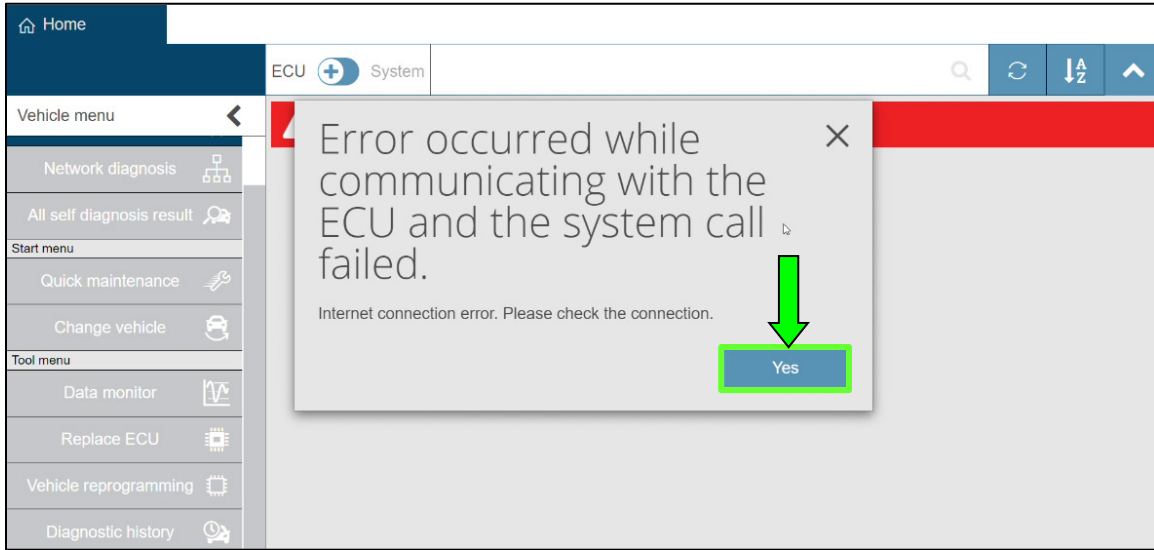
Home

ECU System

Vehicle menu

Network diagnosis

All self diagnosis result

Start menu

Quick maintenance

Change vehicle

Tool menu

Data monitor

Replace ECU

Vehicle reprogramming

Diagnostic history

Error occurred while communicating with the ECU and the system call failed.

Internet connection error. Please check the connection.

Yes